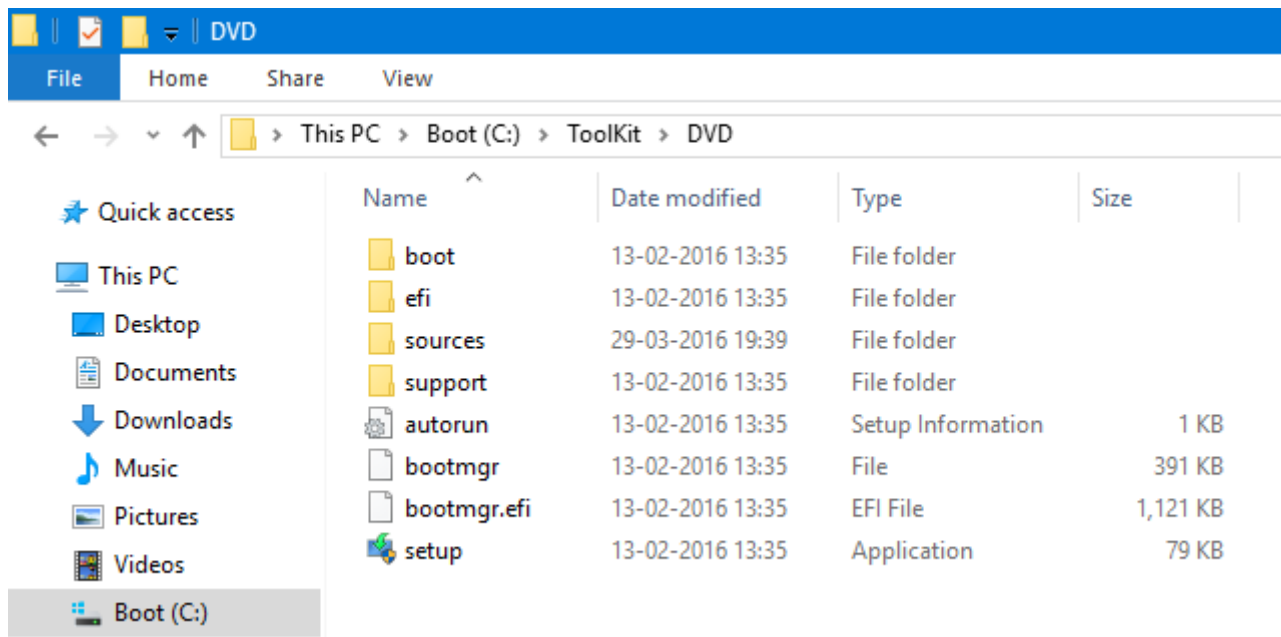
DVD

File | Home | Share | View

This PC > Boot (C:) > ToolKit > DVD

Quick access

This PC

Desktop

Documents

Downloads

Music

Pictures

Videos

Boot (C:)

| Name | Date modified | Type | Size |
|---|---|---|---|
| boot | 13-02-2016 13:35 | File folder | |
| efi | 13-02-2016 13:35 | File folder | |
| sources | 29-03-2016 19:39 | File folder | |
| support | 13-02-2016 13:35 | File folder | |
| autorun | 13-02-2016 13:35 | Setup Information | 1 KB |
| bootmgr | 13-02-2016 13:35 | File | 391 KB |
| bootmgr.efi | 13-02-2016 13:35 | EFI File | 1,121 KB |
| setup | 13-02-2016 13:35 | Application | 79 KB |